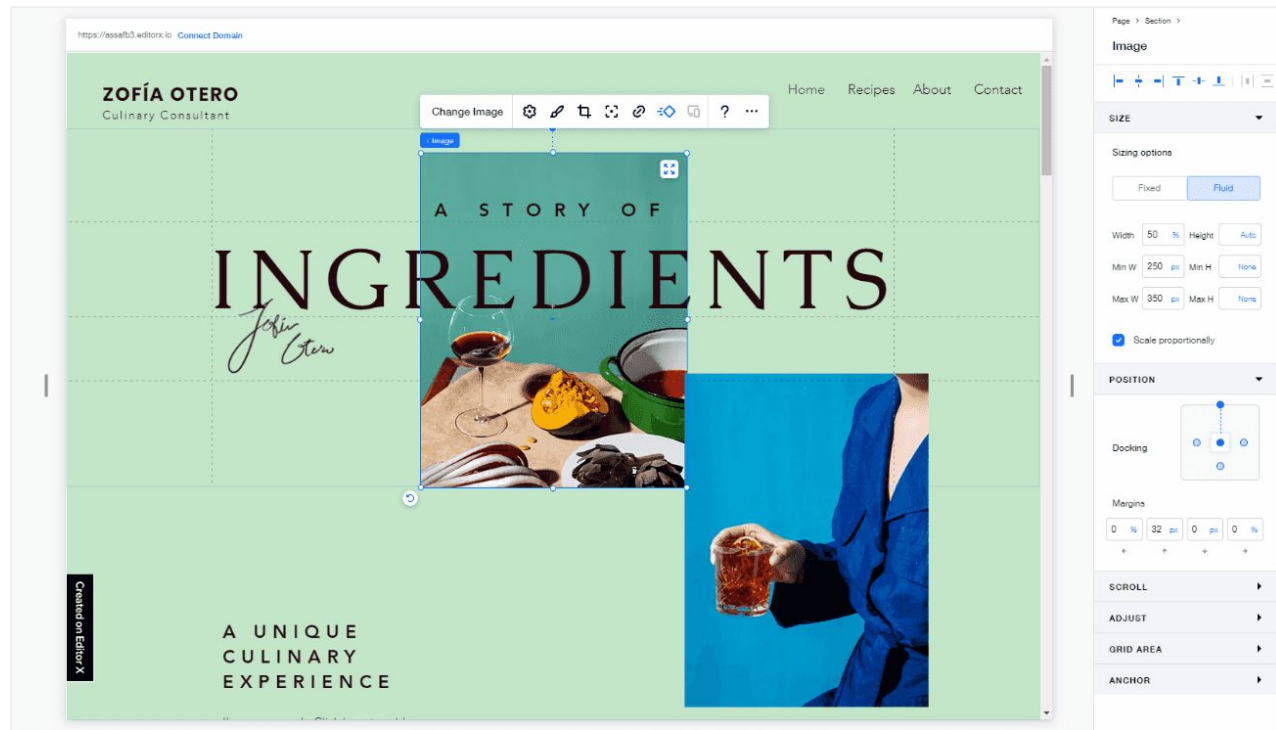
https://assafb3.editorx.io Connect Domain

ZOFÍA OTERO
Culinary Consultant

Home Recipes About Contact

Change Image ?

Image

A STORY OF
INGREDIENTS

Zofia Otero

Created on Editor X

A UNIQUE
CULINARY
EXPERIENCE

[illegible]

Page > Section >
Image

SIZE
Sizing options
Fixed Fluid
Width 50 % Height Auto
Min W 250 px Min H None
Max W 350 px Max H None
Scale proportionally

POSITION
Docking
Margins
0 % 32 px 0 px 0 %

SCROLL
ADJUST
GRID AREA
ANCHOR